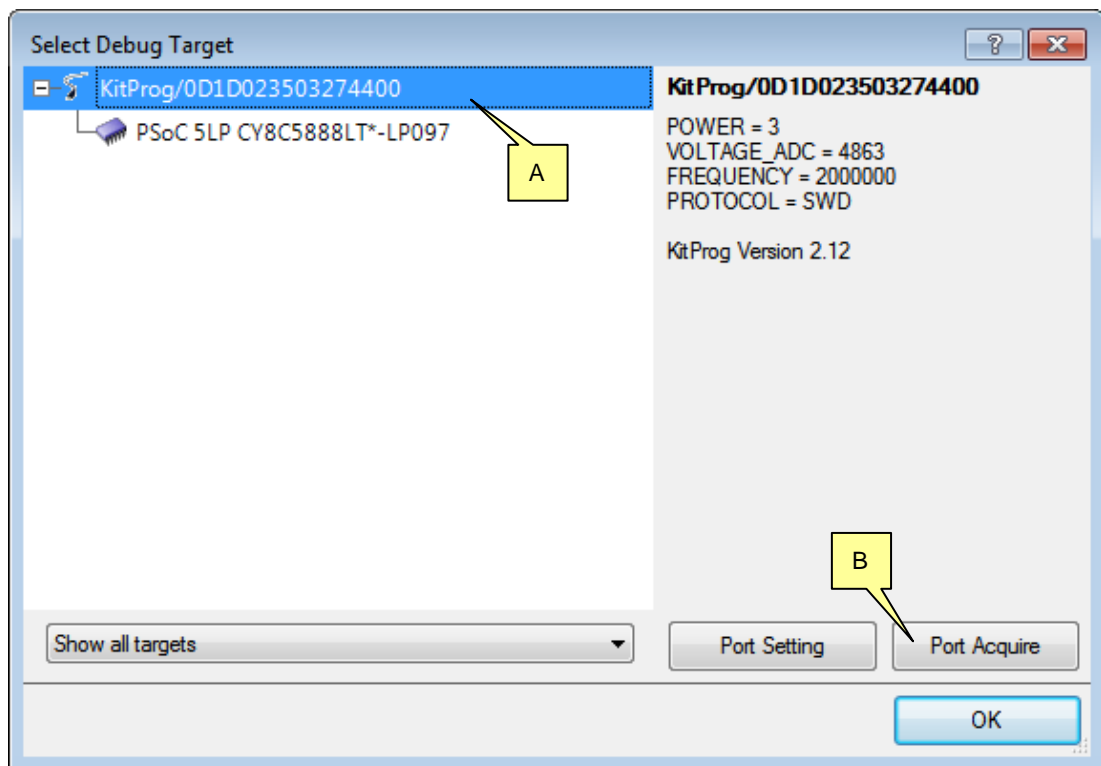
Select Debug Target

?

KitProg/0D1D023503274400

PSoC 5LP CY8C5888LT*-LP097

A

KitProg/0D1D023503274400

POWER = 3
VOLTAGE_ADC = 4863
FREQUENCY = 2000000
PROTOCOL = SWD

KitProg Version 2.12

B

Show all targets

Port Setting

Port Acquire

OK